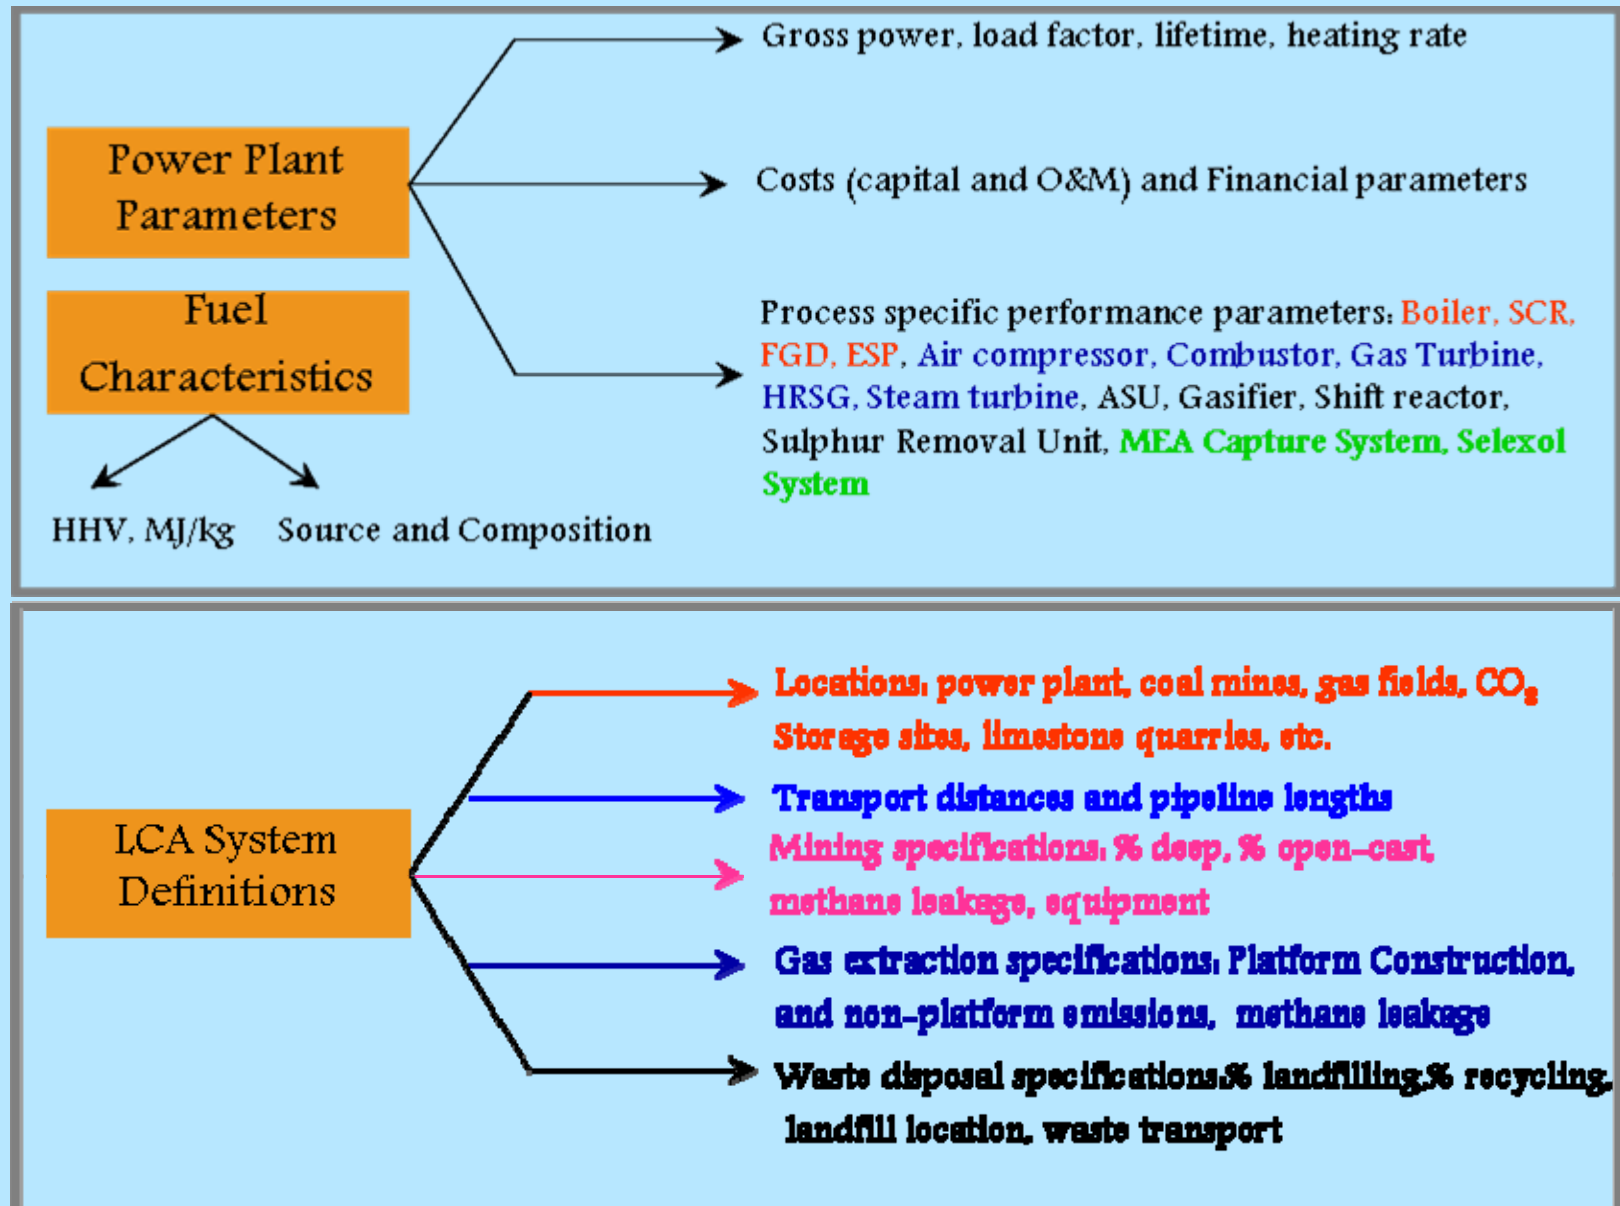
Power Plant Parameters

Gross power, load factor, lifetime, heating rate

Costs (capital and O&M) and Financial parameters

Process specific performance parameters: Boiler, SCR, FGD, ESP, Air compressor, Combustor, Gas Turbine, HRSG, Steam turbine, ASU, Gasifier, Shift reactor, Sulphur Removal Unit, MEA Capture System, Selexol System

Fuel Characteristics

HHV, MJ/kg

Source and Composition

LCA System Definitions

Locations: power plant, coal mines, gas fields, $CO_2$ Storage sites, limestone quarries, etc.

Transport distances and pipeline lengths

Mining specifications: % deep, % open-cast, methane leakage, equipment

Gas extraction specifications: Platform Construction, and non-platform emissions, methane leakage

Waste disposal specifications:% landfilling,% recycling, landfill location, waste transport